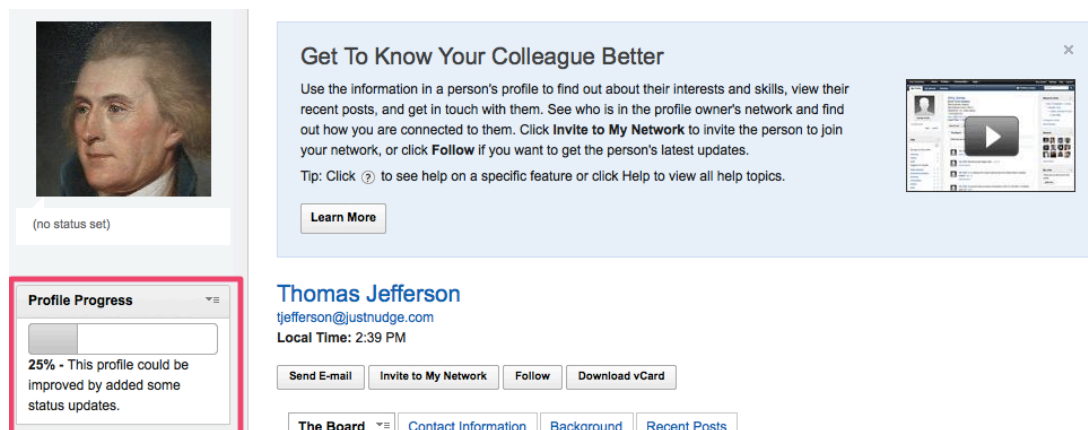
(no status set)

Profile Progress

25% - This profile could be improved by added some status updates.

Get To Know Your Colleague Better

×

Use the information in a person's profile to find out about their interests and skills, view their recent posts, and get in touch with them. See who is in the profile owner's network and find out how you are connected to them. Click **Invite to My Network** to invite the person to join your network, or click **Follow** if you want to get the person's latest updates.

Tip: Click ? to see help on a specific feature or click Help to view all help topics.

Learn More

Thomas Jefferson

tjefferson@justnudge.com

Local Time: 2:39 PM

Send E-mail | Invite to My Network | Follow | Download vCard

The Board | Contact Information | Background | Recent Posts